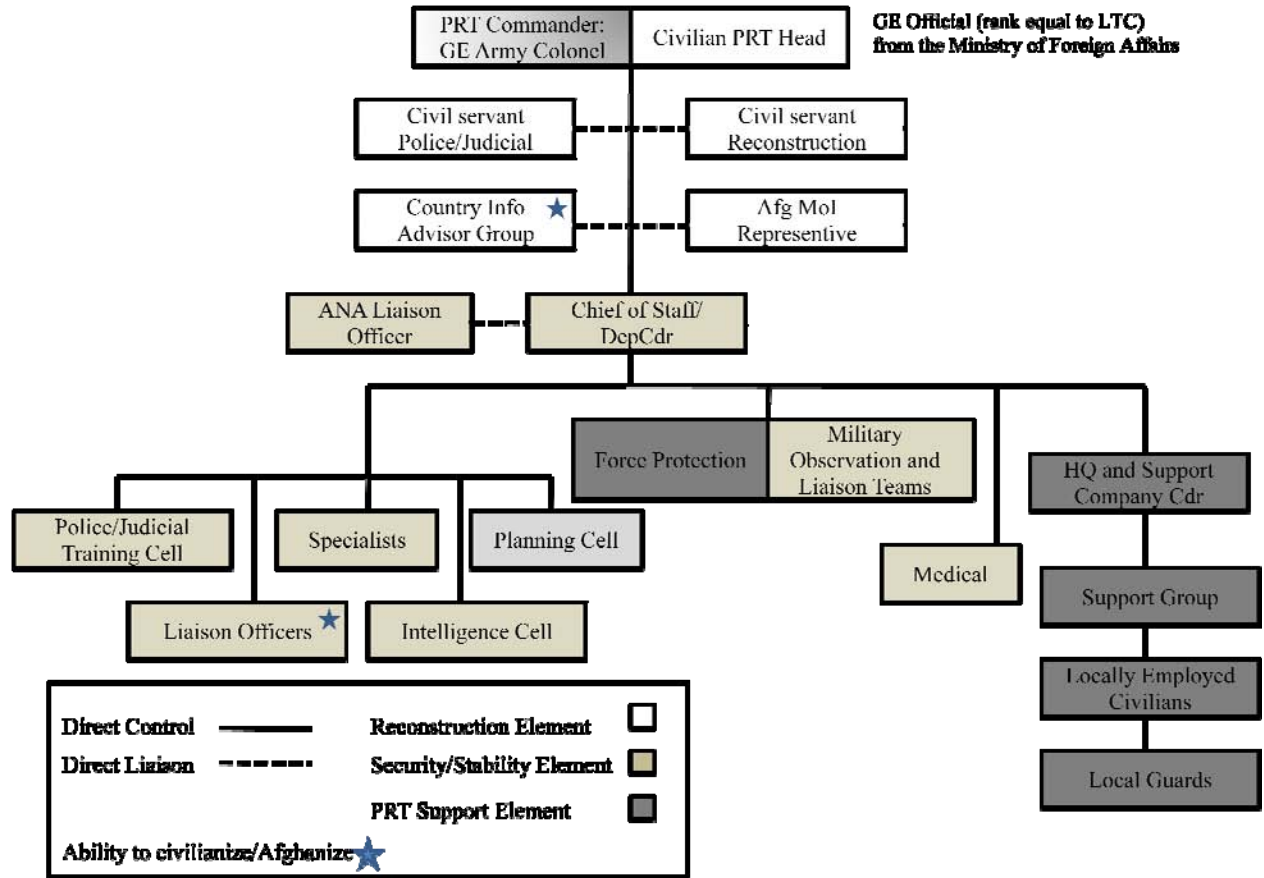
PRT Commander: GE Army Colonel

Civilian PRT Head

GE Official (rank equal to LTC) from the Ministry of Foreign Affairs

Civil servant Police/Judicial

Civil servant Reconstruction

Country Info Advisor Group

Afg MoI Representive

ANA Liaison Officer

Chief of Staff/ DepCdr

Force Protection

Military Observation and Liaison Teams

HQ and Support Company Cdr

Police/Judicial Training Cell

Specialists

Planning Cell

Medical

Support Group

Liaison Officers

Intelligence Cell

Locally Employed Civilians

Local Guards

Direct Control

Direct Liaison

Reconstruction Element

Security/Stability Element

PRT Support Element

Ability to civilianize/Afghanize